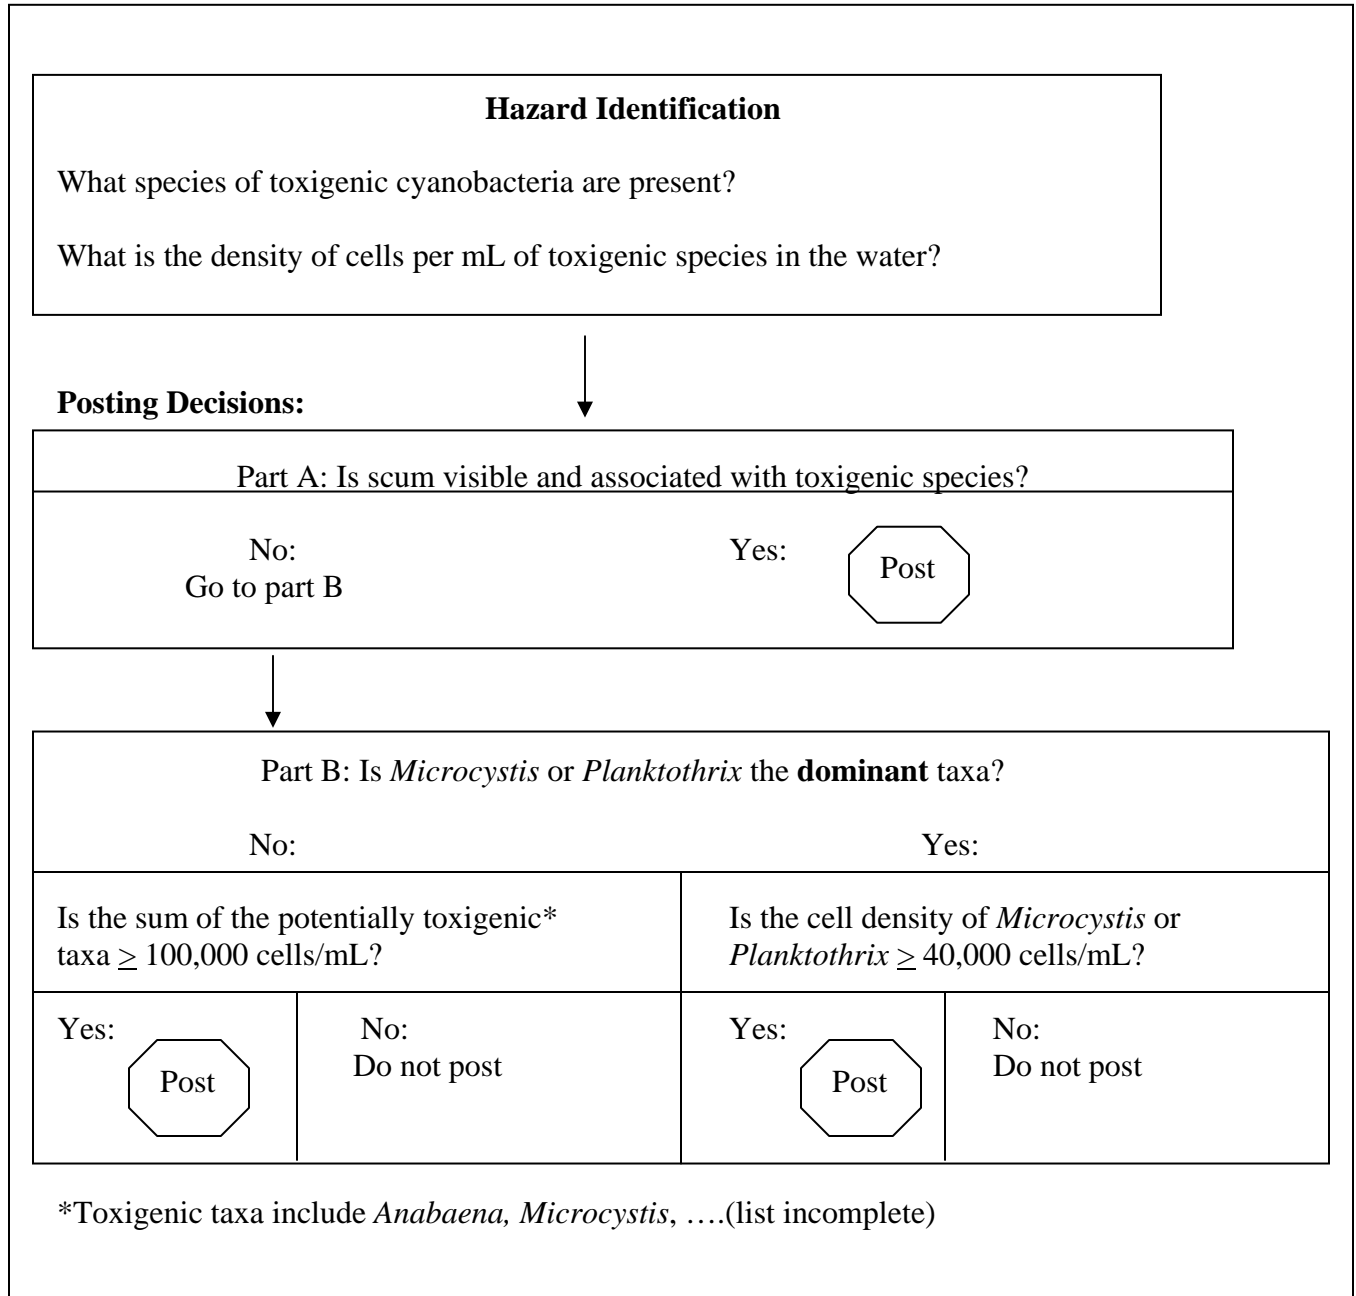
Hazard Identification

What species of toxigenic cyanobacteria are present?

What is the density of cells per mL of toxigenic species in the water?

Posting Decisions:

Part A: Is scum visible and associated with toxigenic species?

No:
Go to part B

Yes: Post

Part B: Is Microcystis or Planktothrix the dominant taxa?

No:

Yes:

Is the sum of the potentially toxigenic* taxa $\geq$ 100,000 cells/mL?

Is the cell density of Microcystis or Planktothrix $\geq$ 40,000 cells/mL?

Yes: Post

No:
Do not post

Yes: Post

No:
Do not post

*Toxigenic taxa include Anabaena, Microcystis, ….(list incomplete)